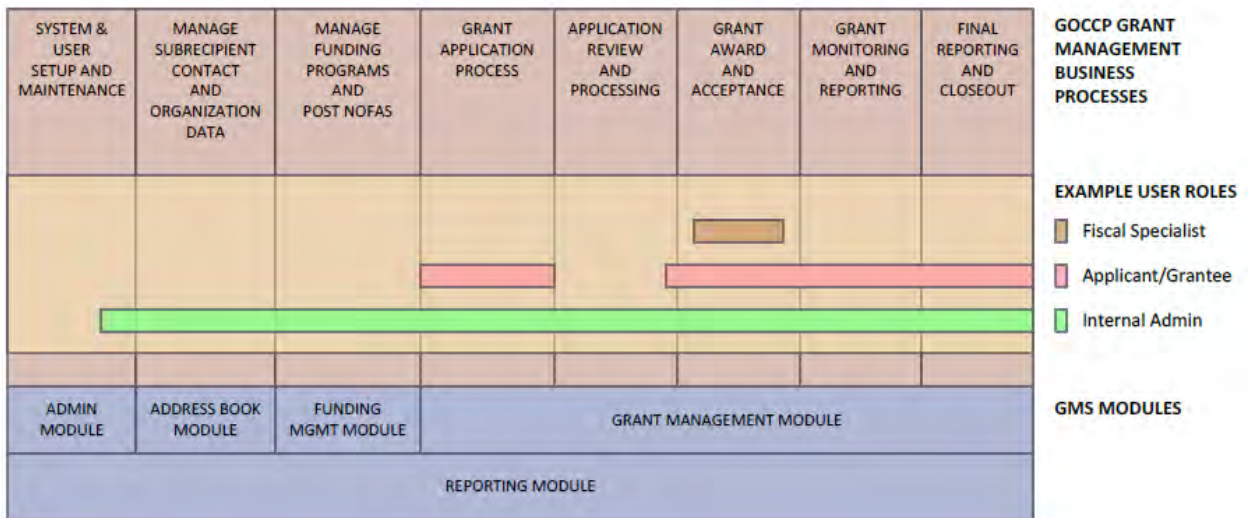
SYSTEM & USER SETUP AND MAINTENANCE

MANAGE SUBRECIPIENT CONTACT AND ORGANIZATION DATA

MANAGE FUNDING PROGRAMS AND POST NOFAS

GRANT APPLICATION PROCESS

APPLICATION REVIEW AND PROCESSING

GRANT AWARD AND ACCEPTANCE

GRANT MONITORING AND REPORTING

FINAL REPORTING AND CLOSEOUT

GOCCP GRANT MANAGEMENT BUSINESS PROCESSES

EXAMPLE USER ROLES

Fiscal Specialist

Applicant/Grantee

Internal Admin

ADMIN MODULE

ADDRESS BOOK MODULE

FUNDING MGMT MODULE

GRANT MANAGEMENT MODULE

GMS MODULES

REPORTING MODULE